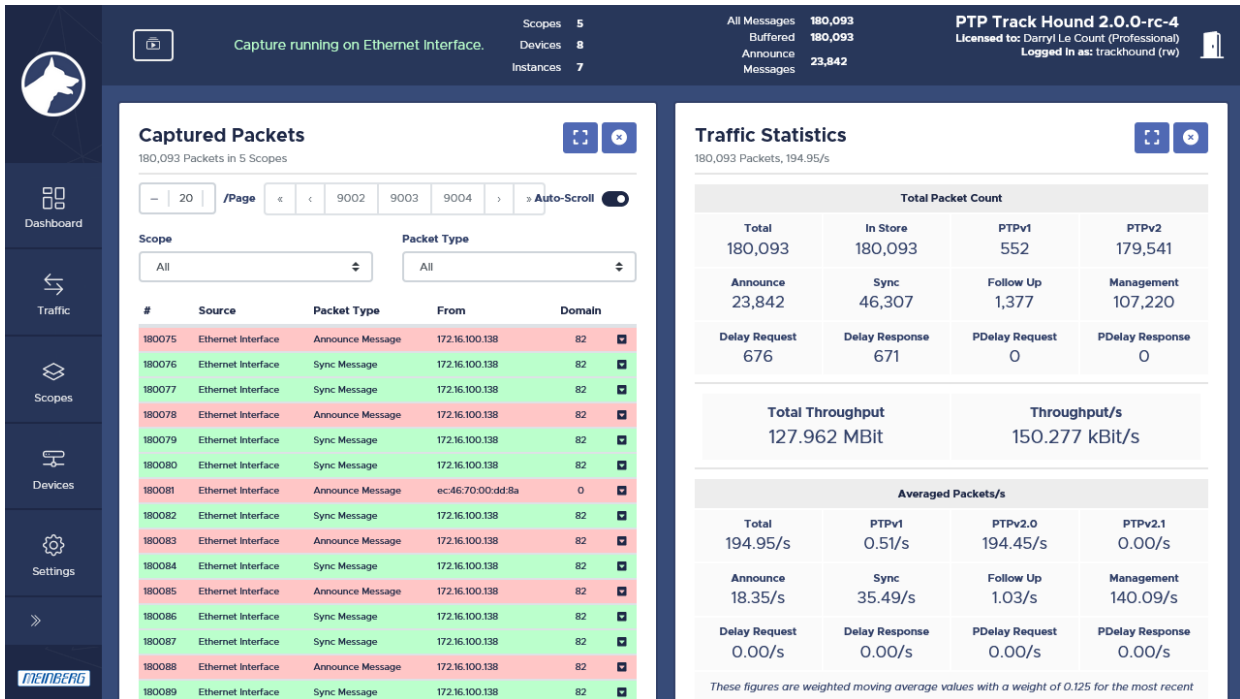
Capture running on Ethernet Interface.

Scopes 5
Devices 8
Instances 7

All Messages 180,093
Buffered 180,093
Announce Messages 23,842

PTP Track Hound 2.0.0-rc-4
Licensed to: Darryl Le Count (Professional)
Logged in as: trackhound (rw)

Dashboard
Traffic
Scopes
Devices
Settings
»
MEINBERG

Captured Packets
180,093 Packets in 5 Scopes

– 20 /Page « ‹ 9002 9003 9004 › » Auto-Scroll

Scope
All
Packet Type
All

| # | Source | Packet Type | From | Domain |
|---|---|---|---|---|
| 180075 | Ethernet Interface | Announce Message | 172.16.100.138 | 82 |
| 180076 | Ethernet Interface | Sync Message | 172.16.100.138 | 82 |
| 180077 | Ethernet Interface | Sync Message | 172.16.100.138 | 82 |
| 180078 | Ethernet Interface | Announce Message | 172.16.100.138 | 82 |
| 180079 | Ethernet Interface | Sync Message | 172.16.100.138 | 82 |
| 180080 | Ethernet Interface | Sync Message | 172.16.100.138 | 82 |
| 180081 | Ethernet Interface | Announce Message | ec:46:70:00:dd:8a | 0 |
| 180082 | Ethernet Interface | Sync Message | 172.16.100.138 | 82 |
| 180083 | Ethernet Interface | Announce Message | 172.16.100.138 | 82 |
| 180084 | Ethernet Interface | Sync Message | 172.16.100.138 | 82 |
| 180085 | Ethernet Interface | Announce Message | 172.16.100.138 | 82 |
| 180086 | Ethernet Interface | Sync Message | 172.16.100.138 | 82 |
| 180087 | Ethernet Interface | Sync Message | 172.16.100.138 | 82 |
| 180088 | Ethernet Interface | Announce Message | 172.16.100.138 | 82 |
| 180089 | Ethernet Interface | Sync Message | 172.16.100.138 | 82 |

Traffic Statistics
180,093 Packets, 194.95/s

Total Packet Count

| Total | In Store | PTPv1 | PTPv2 |
|---|---|---|---|
| 180,093 | 180,093 | 552 | 179,541 |
| Announce | Sync | Follow Up | Management |
| 23,842 | 46,307 | 1,377 | 107,220 |
| Delay Request | Delay Response | PDelay Request | PDelay Response |
| 676 | 671 | 0 | 0 |

Total Throughput
127.962 MBit
Throughput/s
150.277 kBit/s

Averaged Packets/s

| Total | PTPv1 | PTPv2.0 | PTPv2.1 |
|---|---|---|---|
| 194.95/s | 0.51/s | 194.45/s | 0.00/s |
| Announce | Sync | Follow Up | Management |
| 18.35/s | 35.49/s | 1.03/s | 140.09/s |
| Delay Request | Delay Response | PDelay Request | PDelay Response |
| 0.00/s | 0.00/s | 0.00/s | 0.00/s |

These figures are weighted moving average values with a weight of 0.125 for the most recent